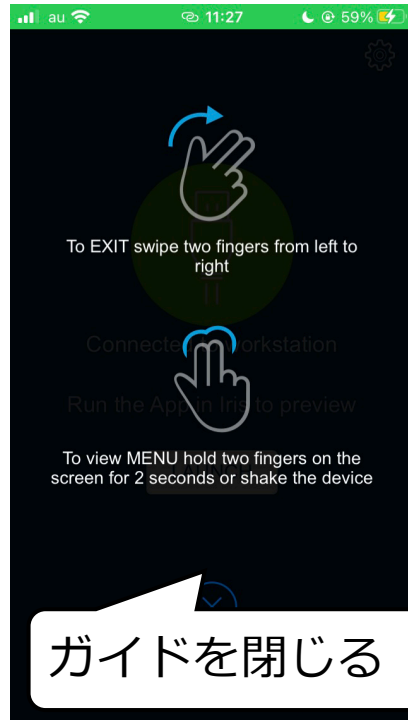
au 11:27 59%

To EXIT swipe two fingers from left to right

Connecte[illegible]orkstation

Run the App in Iri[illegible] to preview

To view MENU hold two fingers on the screen for 2 seconds or shake the device

ガイドを閉じる